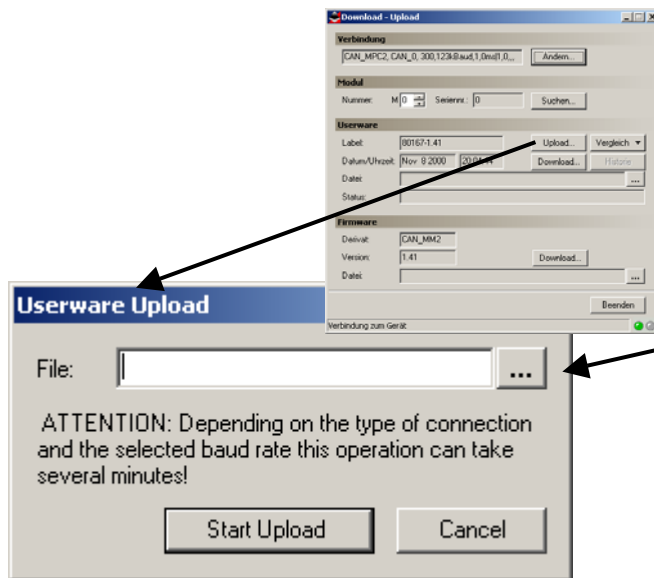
Download - Upload

Verbindung

CAN_MPC2, CAN_0, 300,123kBaud,1,0ms[1,0...

Ändern...

Modul

Nummer: M 0 Seriennr.: 0

Suchen...

Userware

Label: 80167-1.41

Upload...

Vergleich

Datum/Uhrzeit: Nov. 9 2000 20:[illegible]

Download...

Historie

Datei:

...

Status:

Firmware

Derivat: CAN_MM2

Version: 1.41

Download...

Datei:

...

Beenden

Verbindung zum Gerät

Userware Upload

File:

...

ATTENTION: Depending on the type of connection and the selected baud rate this operation can take several minutes!

Start Upload

Cancel